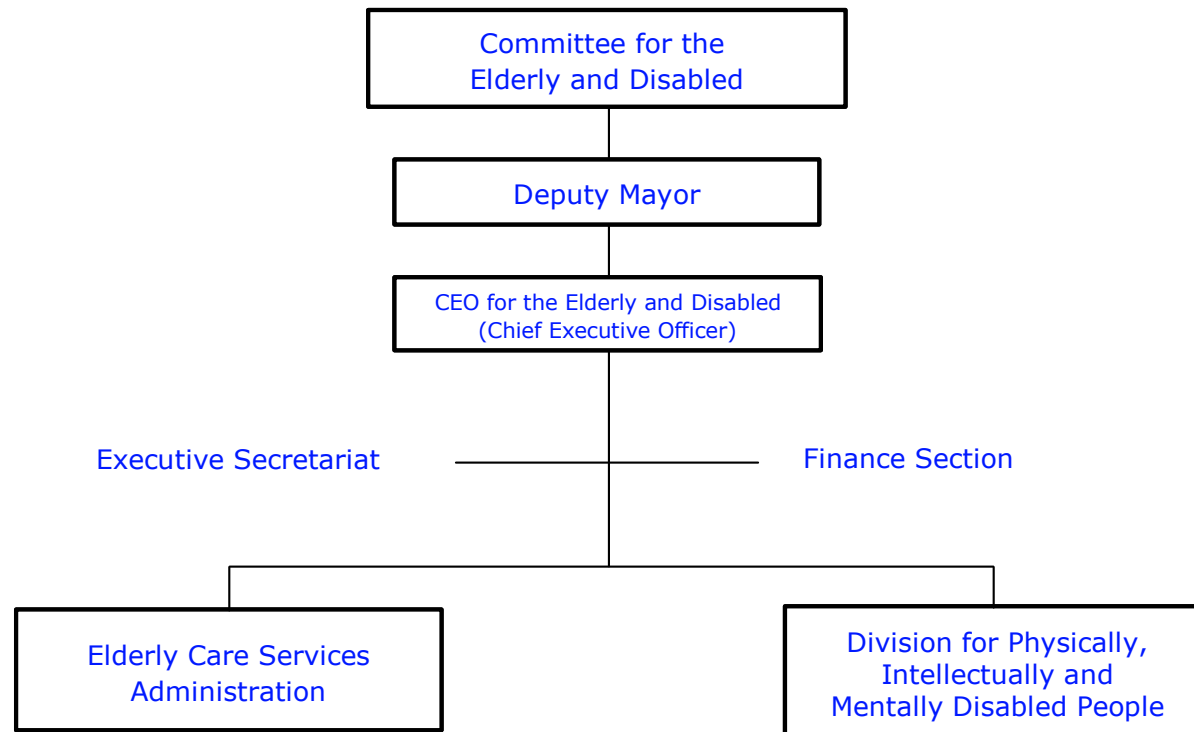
Committee for the Elderly and Disabled

Deputy Mayor

CEO for the Elderly and Disabled (Chief Executive Officer)

Executive Secretariat

Finance Section

Elderly Care Services Administration

Division for Physically, Intellectually and Mentally Disabled People